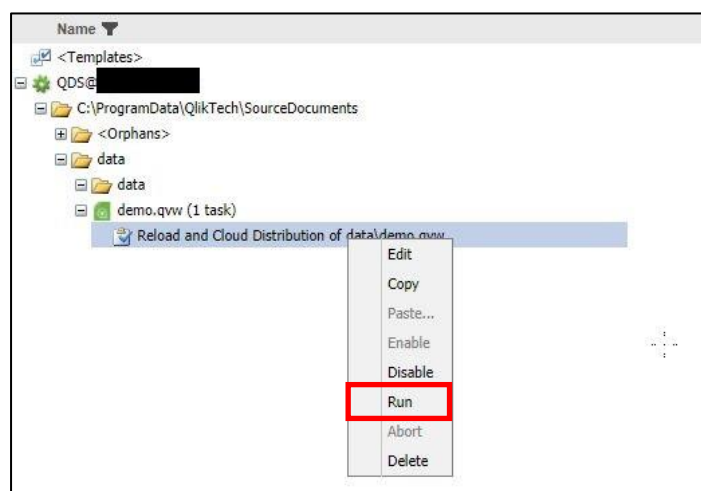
Name

<Templates>

QDS@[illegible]

C:\ProgramData\QlikTech\SourceDocuments

<Orphans>

data

data

demo.qvw (1 task)

Reload and Cloud Distribution of data\demo.qvw

Edit
Copy
Paste...
Enable
Disable
Run
Abort
Delete